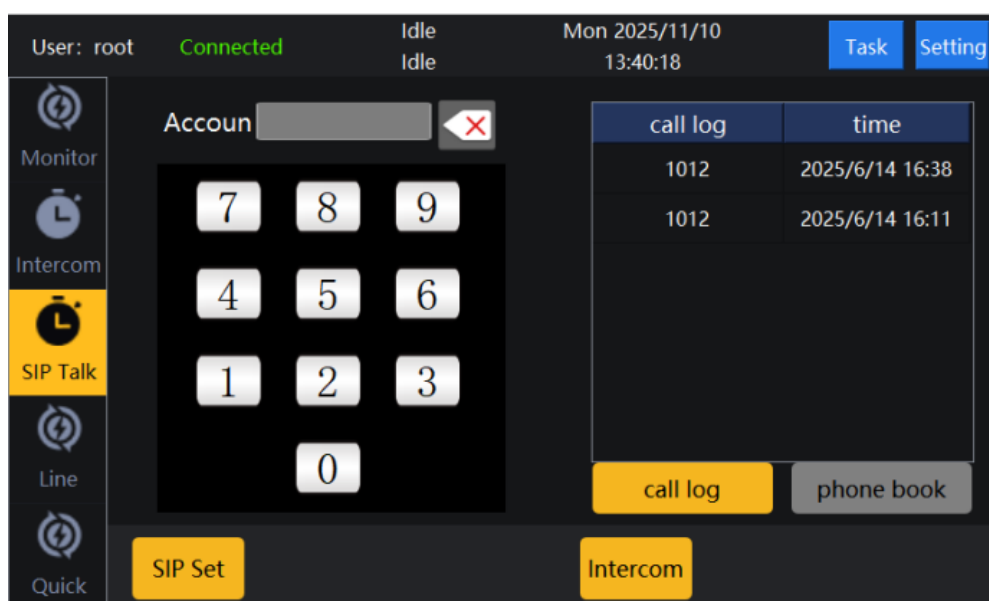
User: root Connected Idle Idle Mon 2025/11/10 13:40:18 Task Setting

Monitor

Intercom

SIP Talk

Line

Quick

Accoun

7 8 9

4 5 6

1 2 3

0

| call log | time |
|---|---|
| 1012 | 2025/6/14 16:38 |
| 1012 | 2025/6/14 16:11 |

call log phone book

SIP Set

Intercom